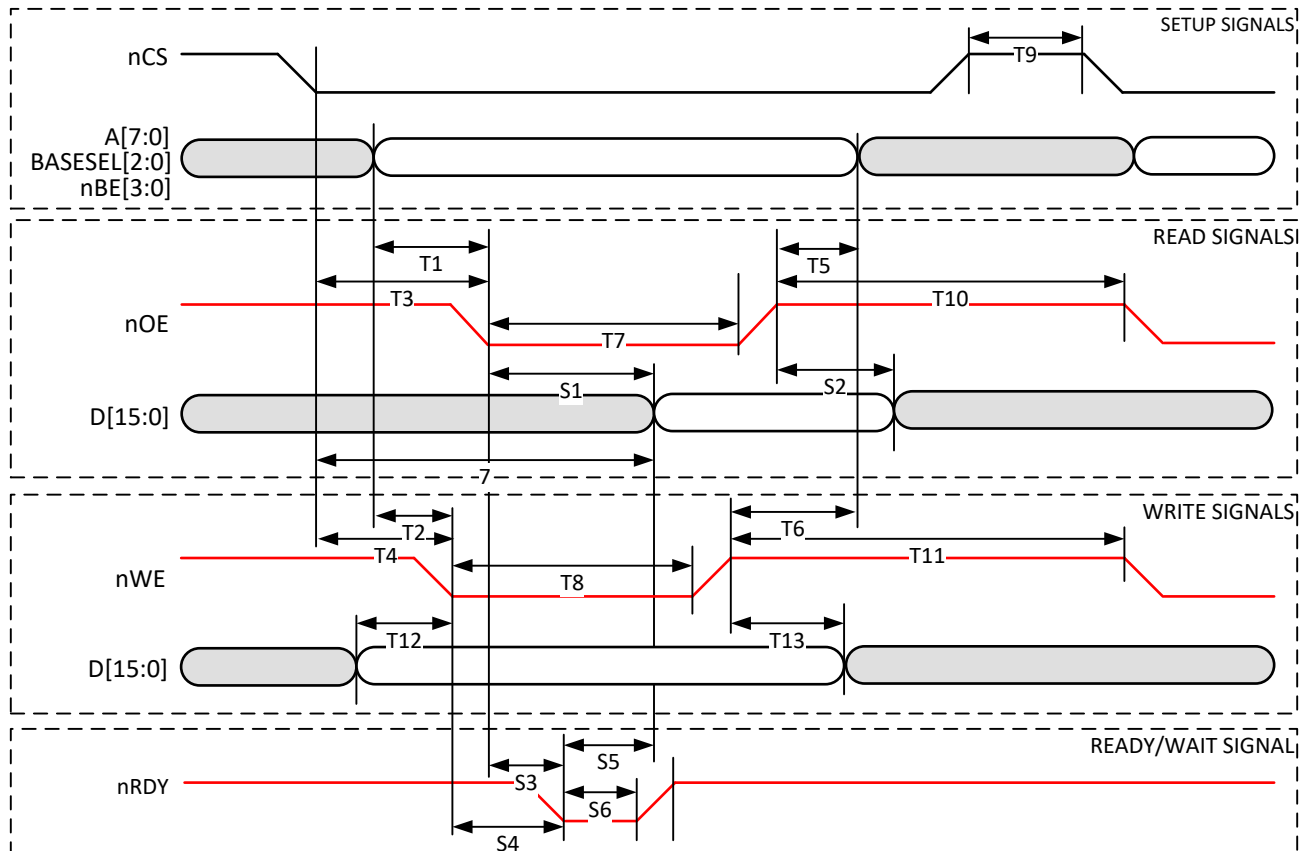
SETUP SIGNALS

nCS

T9

A[7:0]
BASESEL[2:0]
nBE[3:0]

READ SIGNALS

T1

T5

T3

T10

nOE

T7

S1

S2

D[15:0]

7

WRITE SIGNALS

T2

T6

T4

T11

nWE

T8

T12

T13

D[15:0]

READY/WAIT SIGNAL

S5

nRDY

S3

S6

S4